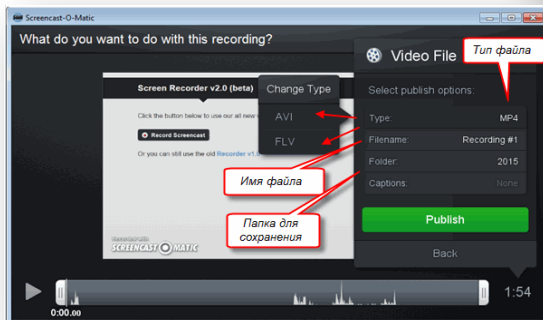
Screencast-O-Matic

What do you want to do with this recording?

Screen Recorder v2.0 (beta)

Click the button below to use our all new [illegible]

Record Screencast

Or you can still use the old Recorder v1.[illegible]

SCREENCAST-O-MATIC

Change Type

AVI

FLV

Video File

Тип файла

Select publish options:

Type: MP4

Filename: Recording #1

Folder: 2015

Captions: None

Имя файла

Папка для сохранения

Publish

Back

1:54

0:00.00